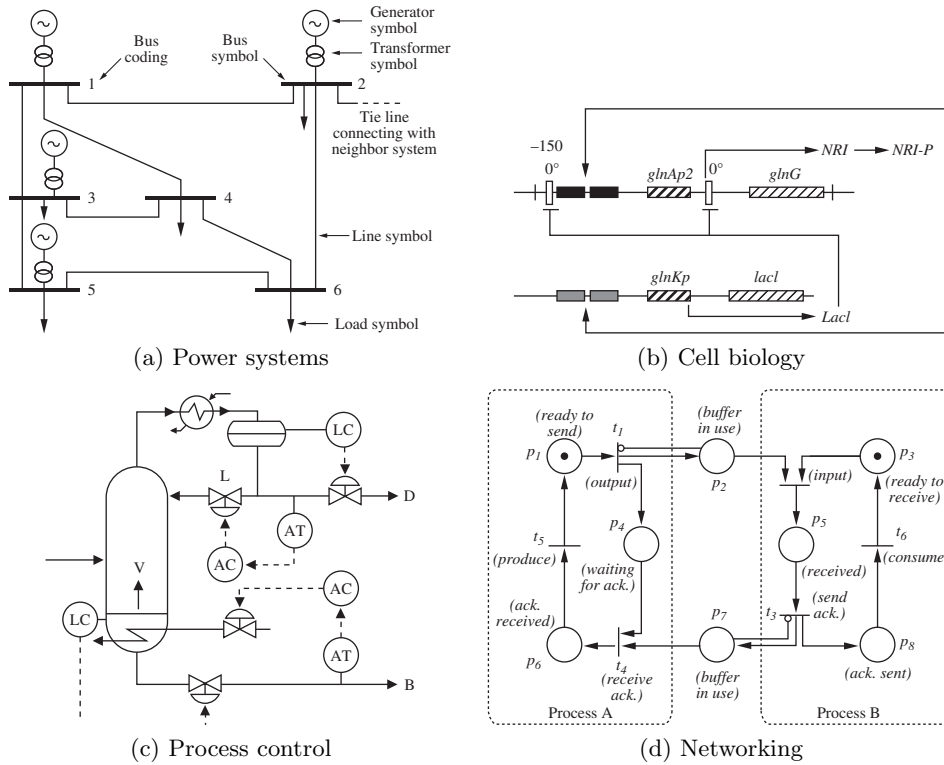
Generator symbol
Transformer symbol
Bus coding
Bus symbol
1
2
Tie line connecting with neighbor system
3
4
Line symbol
5
6
Load symbol
(a) Power systems

–150
0°
0°
$NRI$
$NRI\text{-}P$
$glnAp2$
$glnG$
$glnKp$
$lacl$
$Lacl$
(b) Cell biology

LC
L
D
AT
AC
V
AC
AT
LC
B
(c) Process control

(ready to send)
$p_1$
$t_1$
(buffer in use)
$p_2$
(output)
$p_4$
$t_5$
(produce)
(waiting for ack.)
(ack. received)
$p_6$
$t_4$
(receive ack.)
$p_7$
(buffer in use)
Process A
$p_3$
(ready to receive)
(input)
$p_5$
$t_6$
(consume
(received)
(send ack.)
$t_3$
$p_8$
(ack. sent)
Process B
(d) Networking